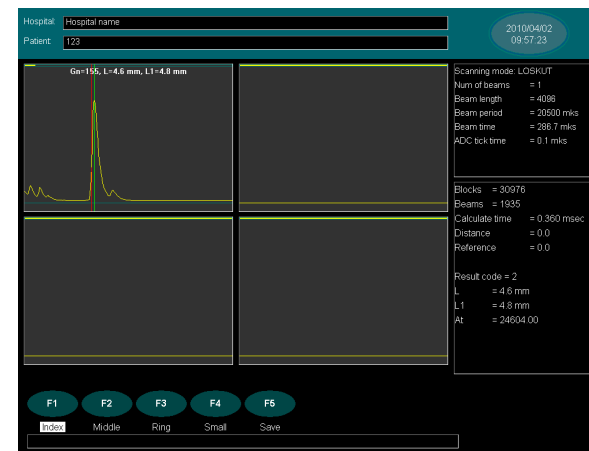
Hospital: Hospital name
Patient: 123

2010/04/02
09:57:23

Gn=155, L=4.6 mm, L1=4.8 mm

Scanning mode: LOSKUT
Num of beams = 1
Beam length = 4086
Beam period = 20500 mks
Beam time = 286.7 mks
ADC tick time = 0.1 mks

Blocks = 30976
Beams = 1935
Calculate time = 0.360 msec
Distance = 0.0
Reference = 0.0

Result code = 2
L = 4.6 mm
L1 = 4.8 mm
At = 24604.00

F1
F2
F3
F4
F5

Index
Middle
Ring
Small
Save